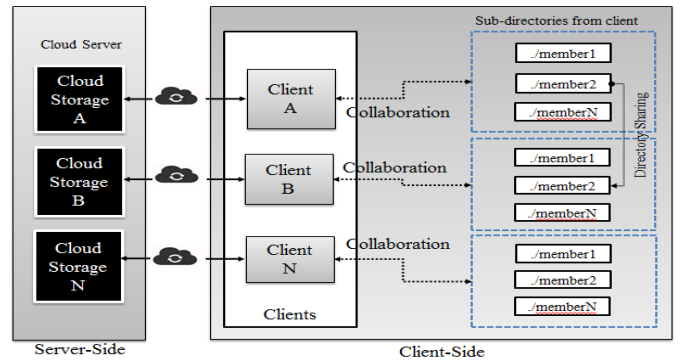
Cloud Server

Cloud Storage A

Cloud Storage B

Cloud Storage N

Server-Side

Client A

Client B

Client N

Clients

Collaboration

Collaboration

Collaboration

Sub-directories from client

./member1

./member2

./memberN

./member1

./member2

./memberN

./member1

./member2

./memberN

Directory Sharing

Client-Side